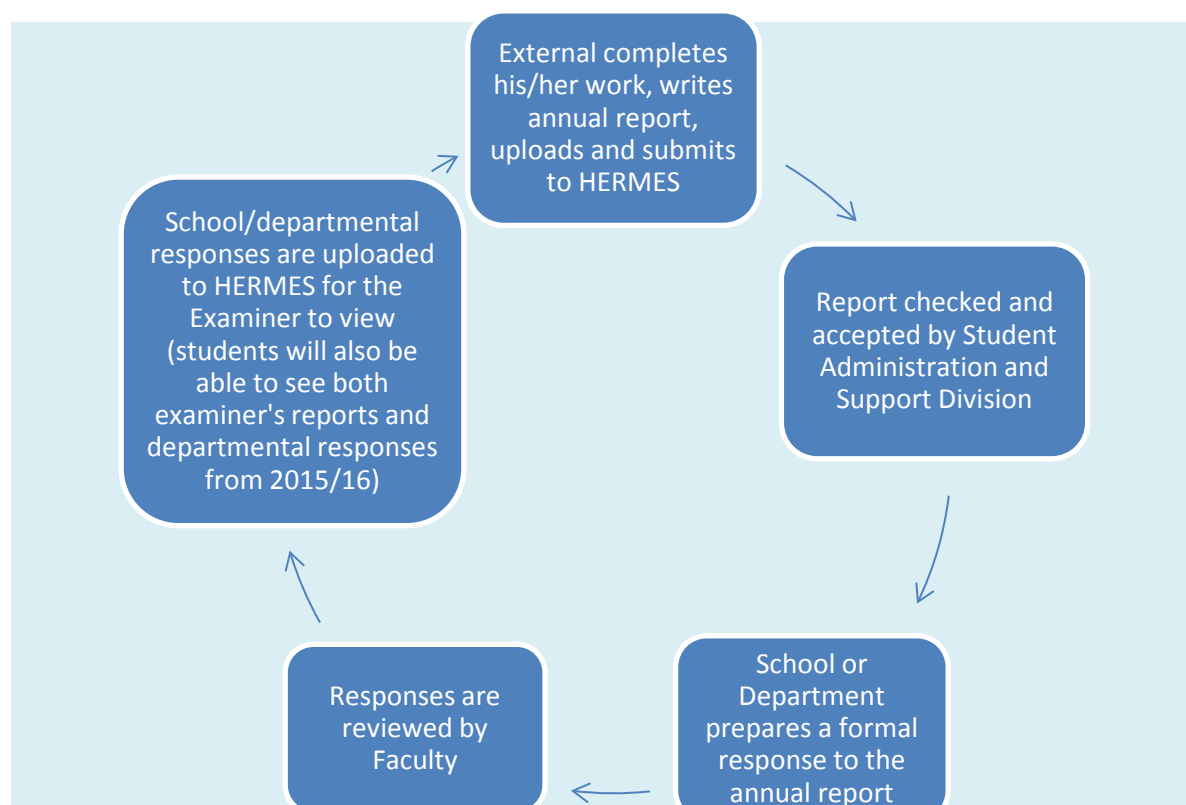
External completes his/her work, writes annual report, uploads and submits to HERMES

Report checked and accepted by Student Administration and Support Division

School or Department prepares a formal response to the annual report

Responses are reviewed by Faculty

School/departmental responses are uploaded to HERMES for the Examiner to view (students will also be able to see both examiner's reports and departmental responses from 2015/16)